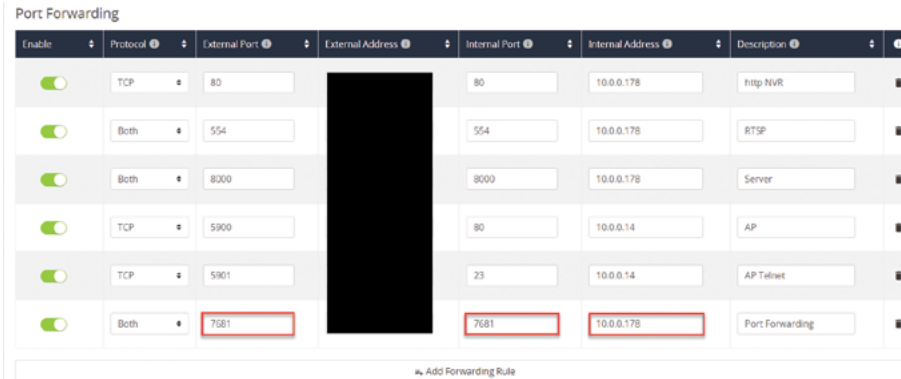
Port Forwarding

| Enable | Protocol | External Port | External Address | Internal Port | Internal Address | Description |
|---|---|---|---|---|---|---|
| | TCP | 80 | | 80 | 10.0.0.178 | http NVR |
| | Both | 554 | | 554 | 10.0.0.178 | RTSP |
| | Both | 8000 | | 8000 | 10.0.0.178 | Server |
| | TCP | 5900 | | 80 | 10.0.0.14 | AP |
| | TCP | 5901 | | 23 | 10.0.0.14 | AP Telnet |
| | Both | 7681 | | 7681 | 10.0.0.178 | Port Forwarding |

Add Forwarding Rule